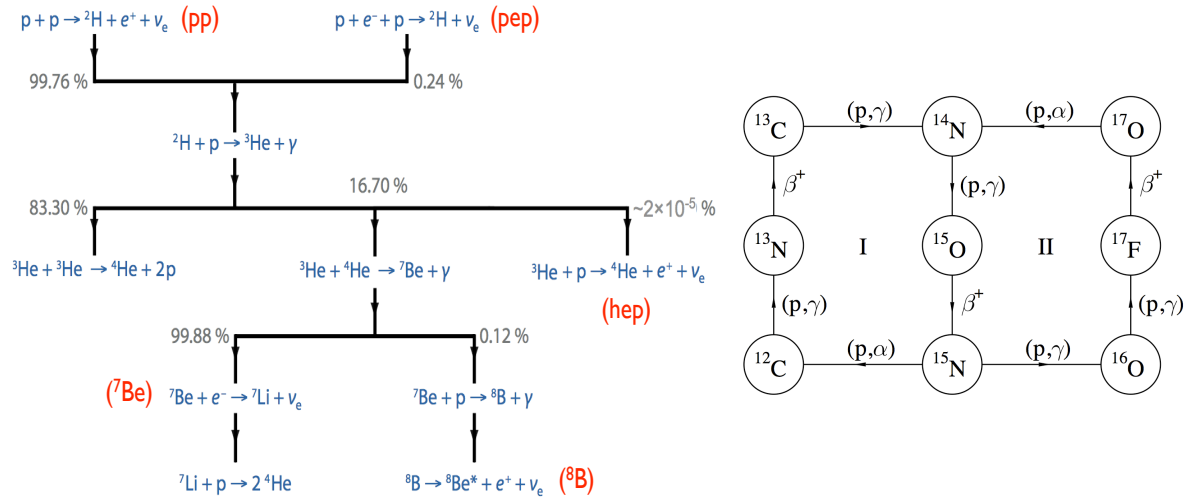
$p + p \rightarrow {}^2H + e^+ + \nu_e$ (pp)

$p + e^- + p \rightarrow {}^2H + \nu_e$ (pep)

99.76 %

0.24 %

${}^2H + p \rightarrow {}^3He + \gamma$

16.70 %

83.30 %

~$2\times10^{-5}$ %

${}^3He + {}^3He \rightarrow {}^4He + 2p$

${}^3He + {}^4He \rightarrow {}^7Be + \gamma$

${}^3He + p \rightarrow {}^4He + e^+ + \nu_e$

(hep)

99.88 %

0.12 %

(${}^7Be$)

${}^7Be + e^- \rightarrow {}^7Li + \nu_e$

${}^7Be + p \rightarrow {}^8B + \gamma$

${}^7Li + p \rightarrow 2\,{}^4He$

${}^8B \rightarrow {}^8Be^* + e^+ + \nu_e$ (${}^8B$)

${}^{13}C$ (p,$\gamma$) ${}^{14}N$ (p,$\alpha$) ${}^{17}O$

$\beta^+$ (p,$\gamma$) $\beta^+$

${}^{13}N$ I ${}^{15}O$ II ${}^{17}F$

(p,$\gamma$) $\beta^+$ (p,$\gamma$)

${}^{12}C$ (p,$\alpha$) ${}^{15}N$ (p,$\gamma$) ${}^{16}O$